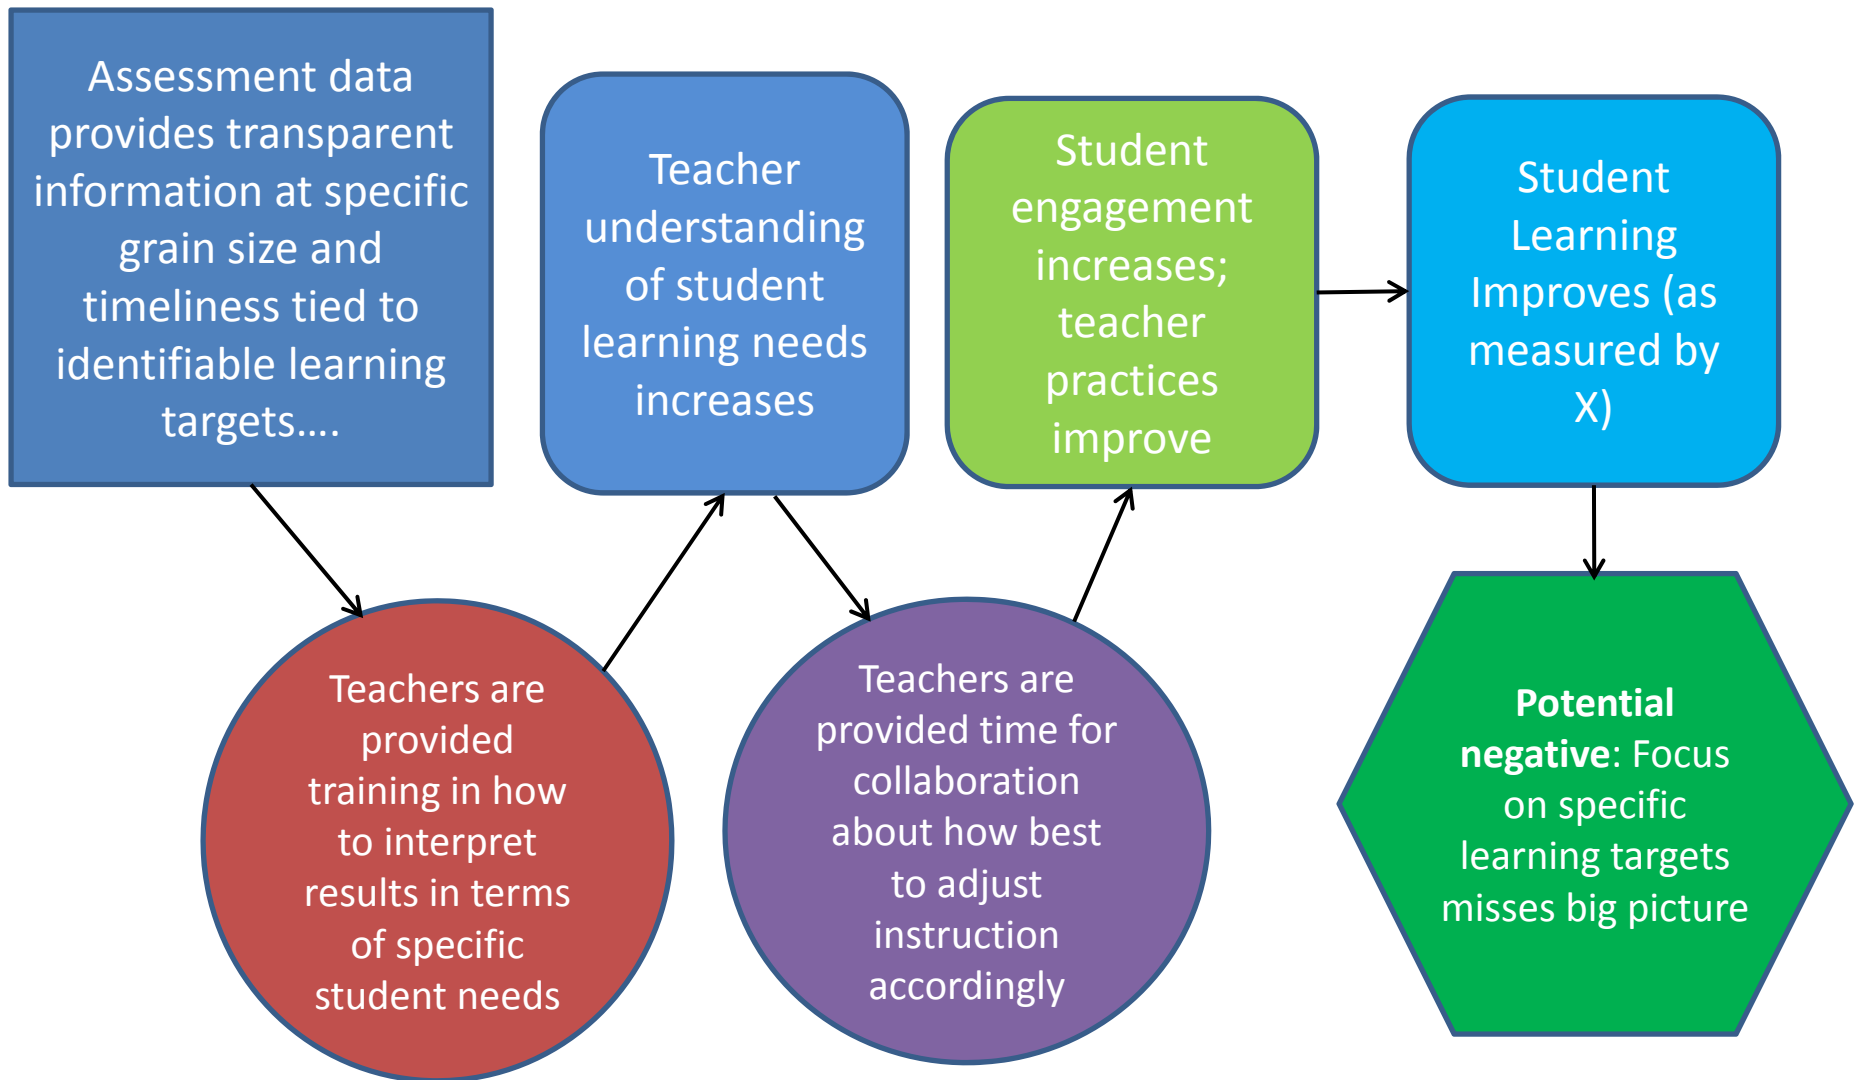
Assessment data provides transparent information at specific grain size and timeliness tied to identifiable learning targets….

Teachers are provided training in how to interpret results in terms of specific student needs

Teacher understanding of student learning needs increases

Teachers are provided time for collaboration about how best to adjust instruction accordingly

Student engagement increases; teacher practices improve

Student Learning Improves (as measured by X)

**Potential negative**: Focus on specific learning targets misses big picture